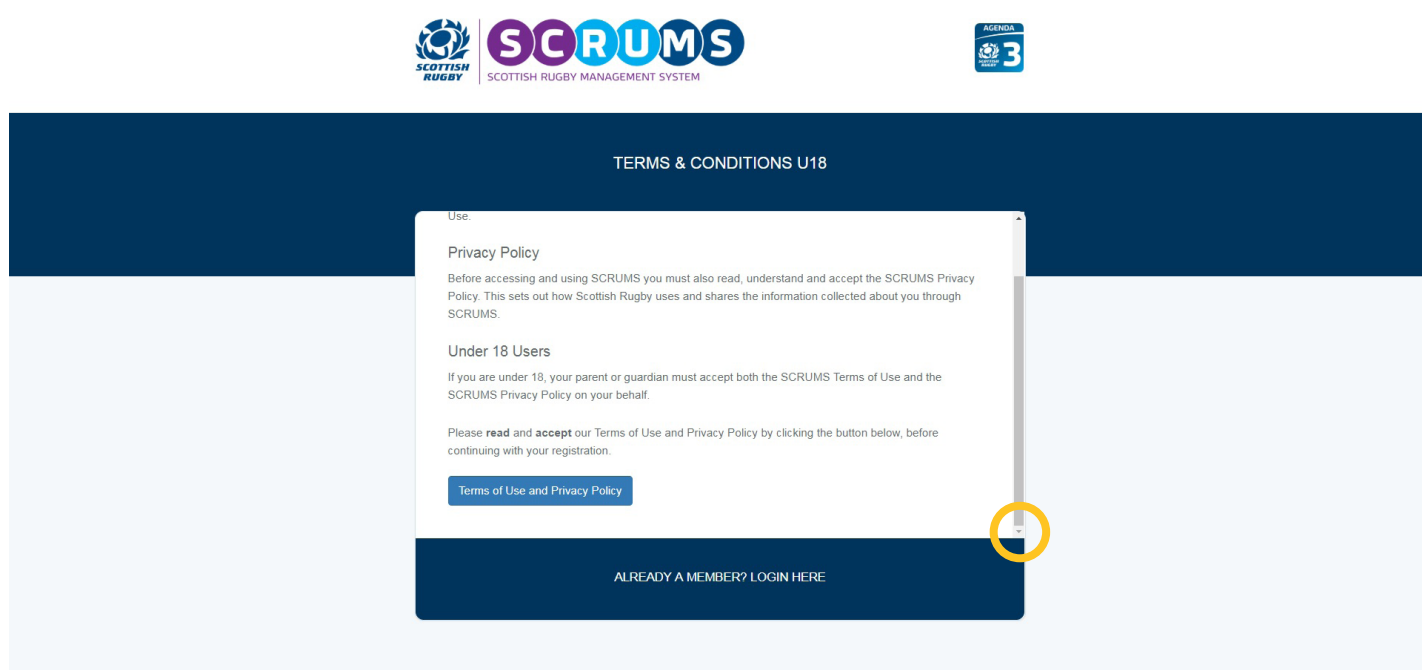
SCOTTISH RUGBY

SCRUMS

SCOTTISH RUGBY MANAGEMENT SYSTEM

AGENDA 3 SCOTTISH RUGBY

TERMS & CONDITIONS U18

Use.

Privacy Policy

Before accessing and using SCRUMS you must also read, understand and accept the SCRUMS Privacy Policy. This sets out how Scottish Rugby uses and shares the information collected about you through SCRUMS.

Under 18 Users

If you are under 18, your parent or guardian must accept both the SCRUMS Terms of Use and the SCRUMS Privacy Policy on your behalf.

Please **read** and **accept** our Terms of Use and Privacy Policy by clicking the button below, before continuing with your registration.

Terms of Use and Privacy Policy

ALREADY A MEMBER? LOGIN HERE